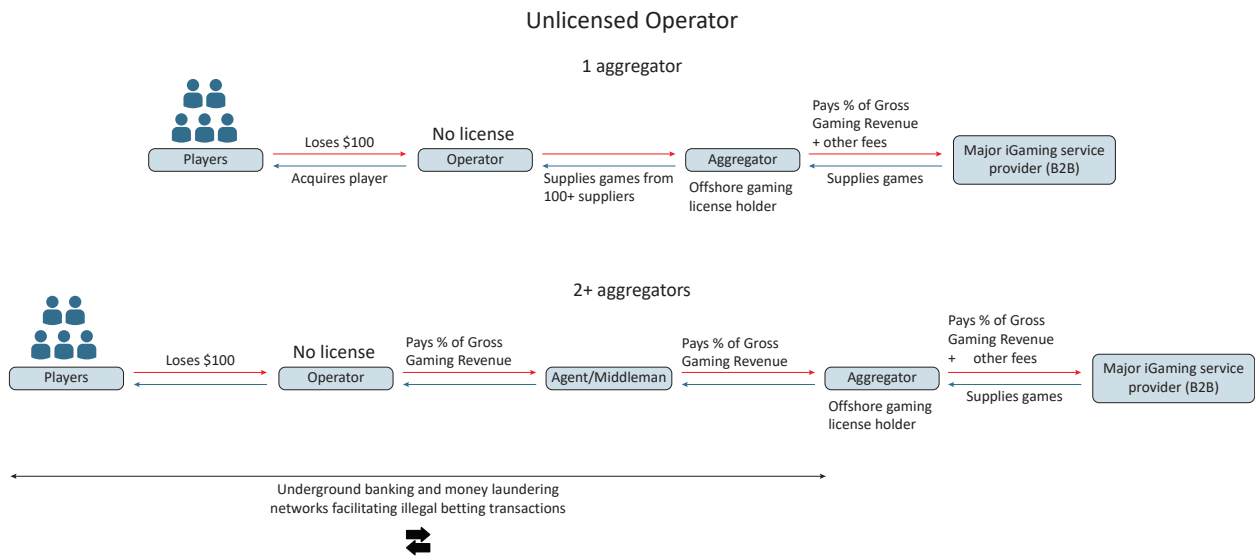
Unlicensed Operator

1 aggregator

Players

Loses $100

Acquires player

No license

Operator

Supplies games from 100+ suppliers

Aggregator

Offshore gaming license holder

Pays % of Gross Gaming Revenue + other fees

Supplies games

Major iGaming service provider (B2B)

2+ aggregators

Players

Loses $100

No license

Operator

Pays % of Gross Gaming Revenue

Agent/Middleman

Pays % of Gross Gaming Revenue

Aggregator

Offshore gaming license holder

Pays % of Gross Gaming Revenue + other fees

Supplies games

Major iGaming service provider (B2B)

Underground banking and money laundering networks facilitating illegal betting transactions